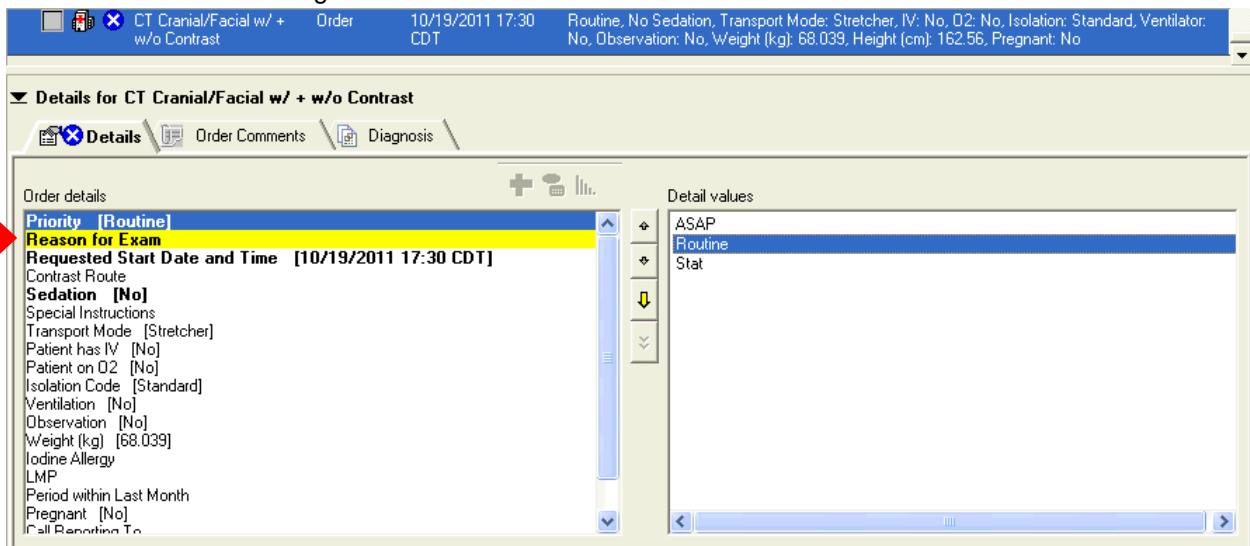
CT Cranial/Facial w/ + w/o Contrast | Order | 10/19/2011 17:30 CDT | Routine, No Sedation, Transport Mode: Stretcher, IV: No, O2: No, Isolation: Standard, Ventilator: No, Observation: No, Weight (kg): 68.039, Height (cm): 162.56, Pregnant: No

Details for CT Cranial/Facial w/ + w/o Contrast

Details | Order Comments | Diagnosis

Order details

Priority [Routine]
Reason for Exam
Requested Start Date and Time [10/19/2011 17:30 CDT]
Contrast Route
Sedation [No]
Special Instructions
Transport Mode [Stretcher]
Patient has IV [No]
Patient on O2 [No]
Isolation Code [Standard]
Ventilation [No]
Observation [No]
Weight (kg) [68.039]
Iodine Allergy
LMP
Period within Last Month
Pregnant [No]
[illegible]

Detail values

ASAP
Routine
Stat